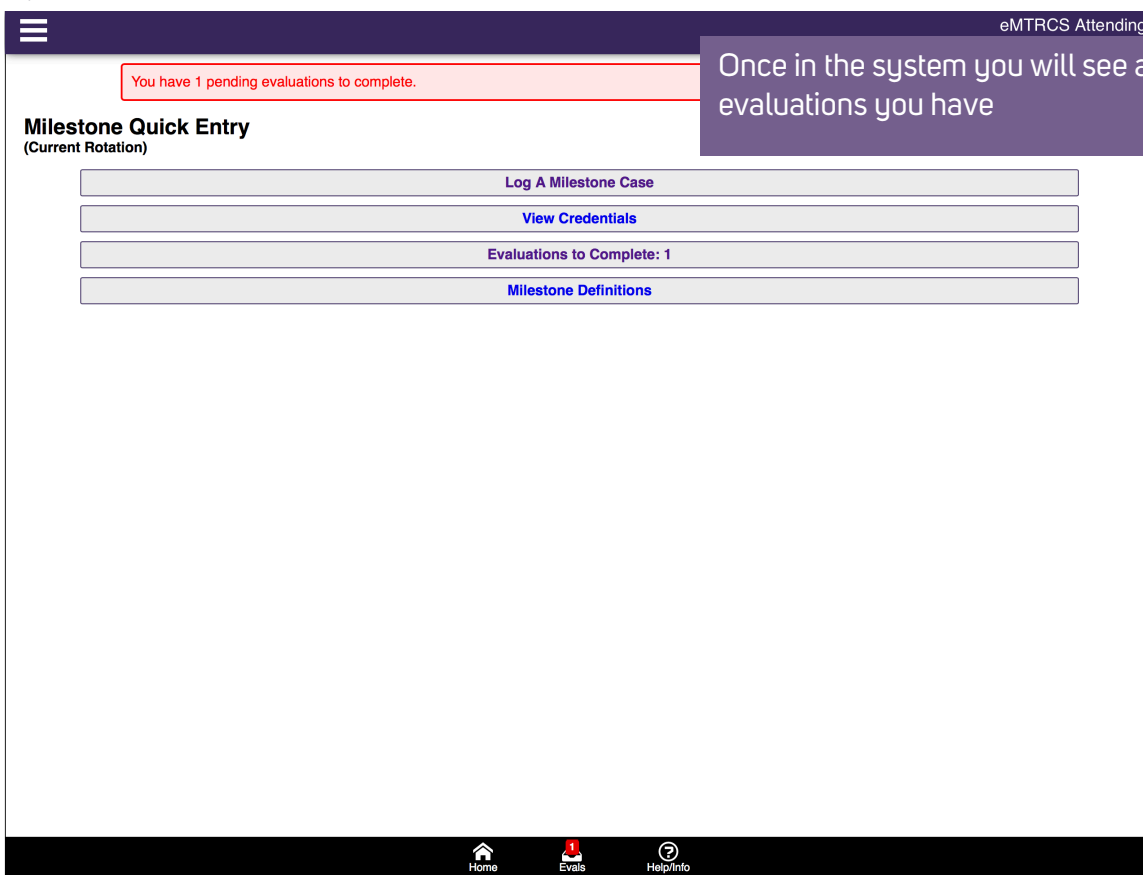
eMTRCS Attending

You have 1 pending evaluations to complete.

Once in the system you will see a
evaluations you have

Milestone Quick Entry
(Current Rotation)

Log A Milestone Case

View Credentials

Evaluations to Complete: 1

Milestone Definitions

Home

1

Evals

Help/Info